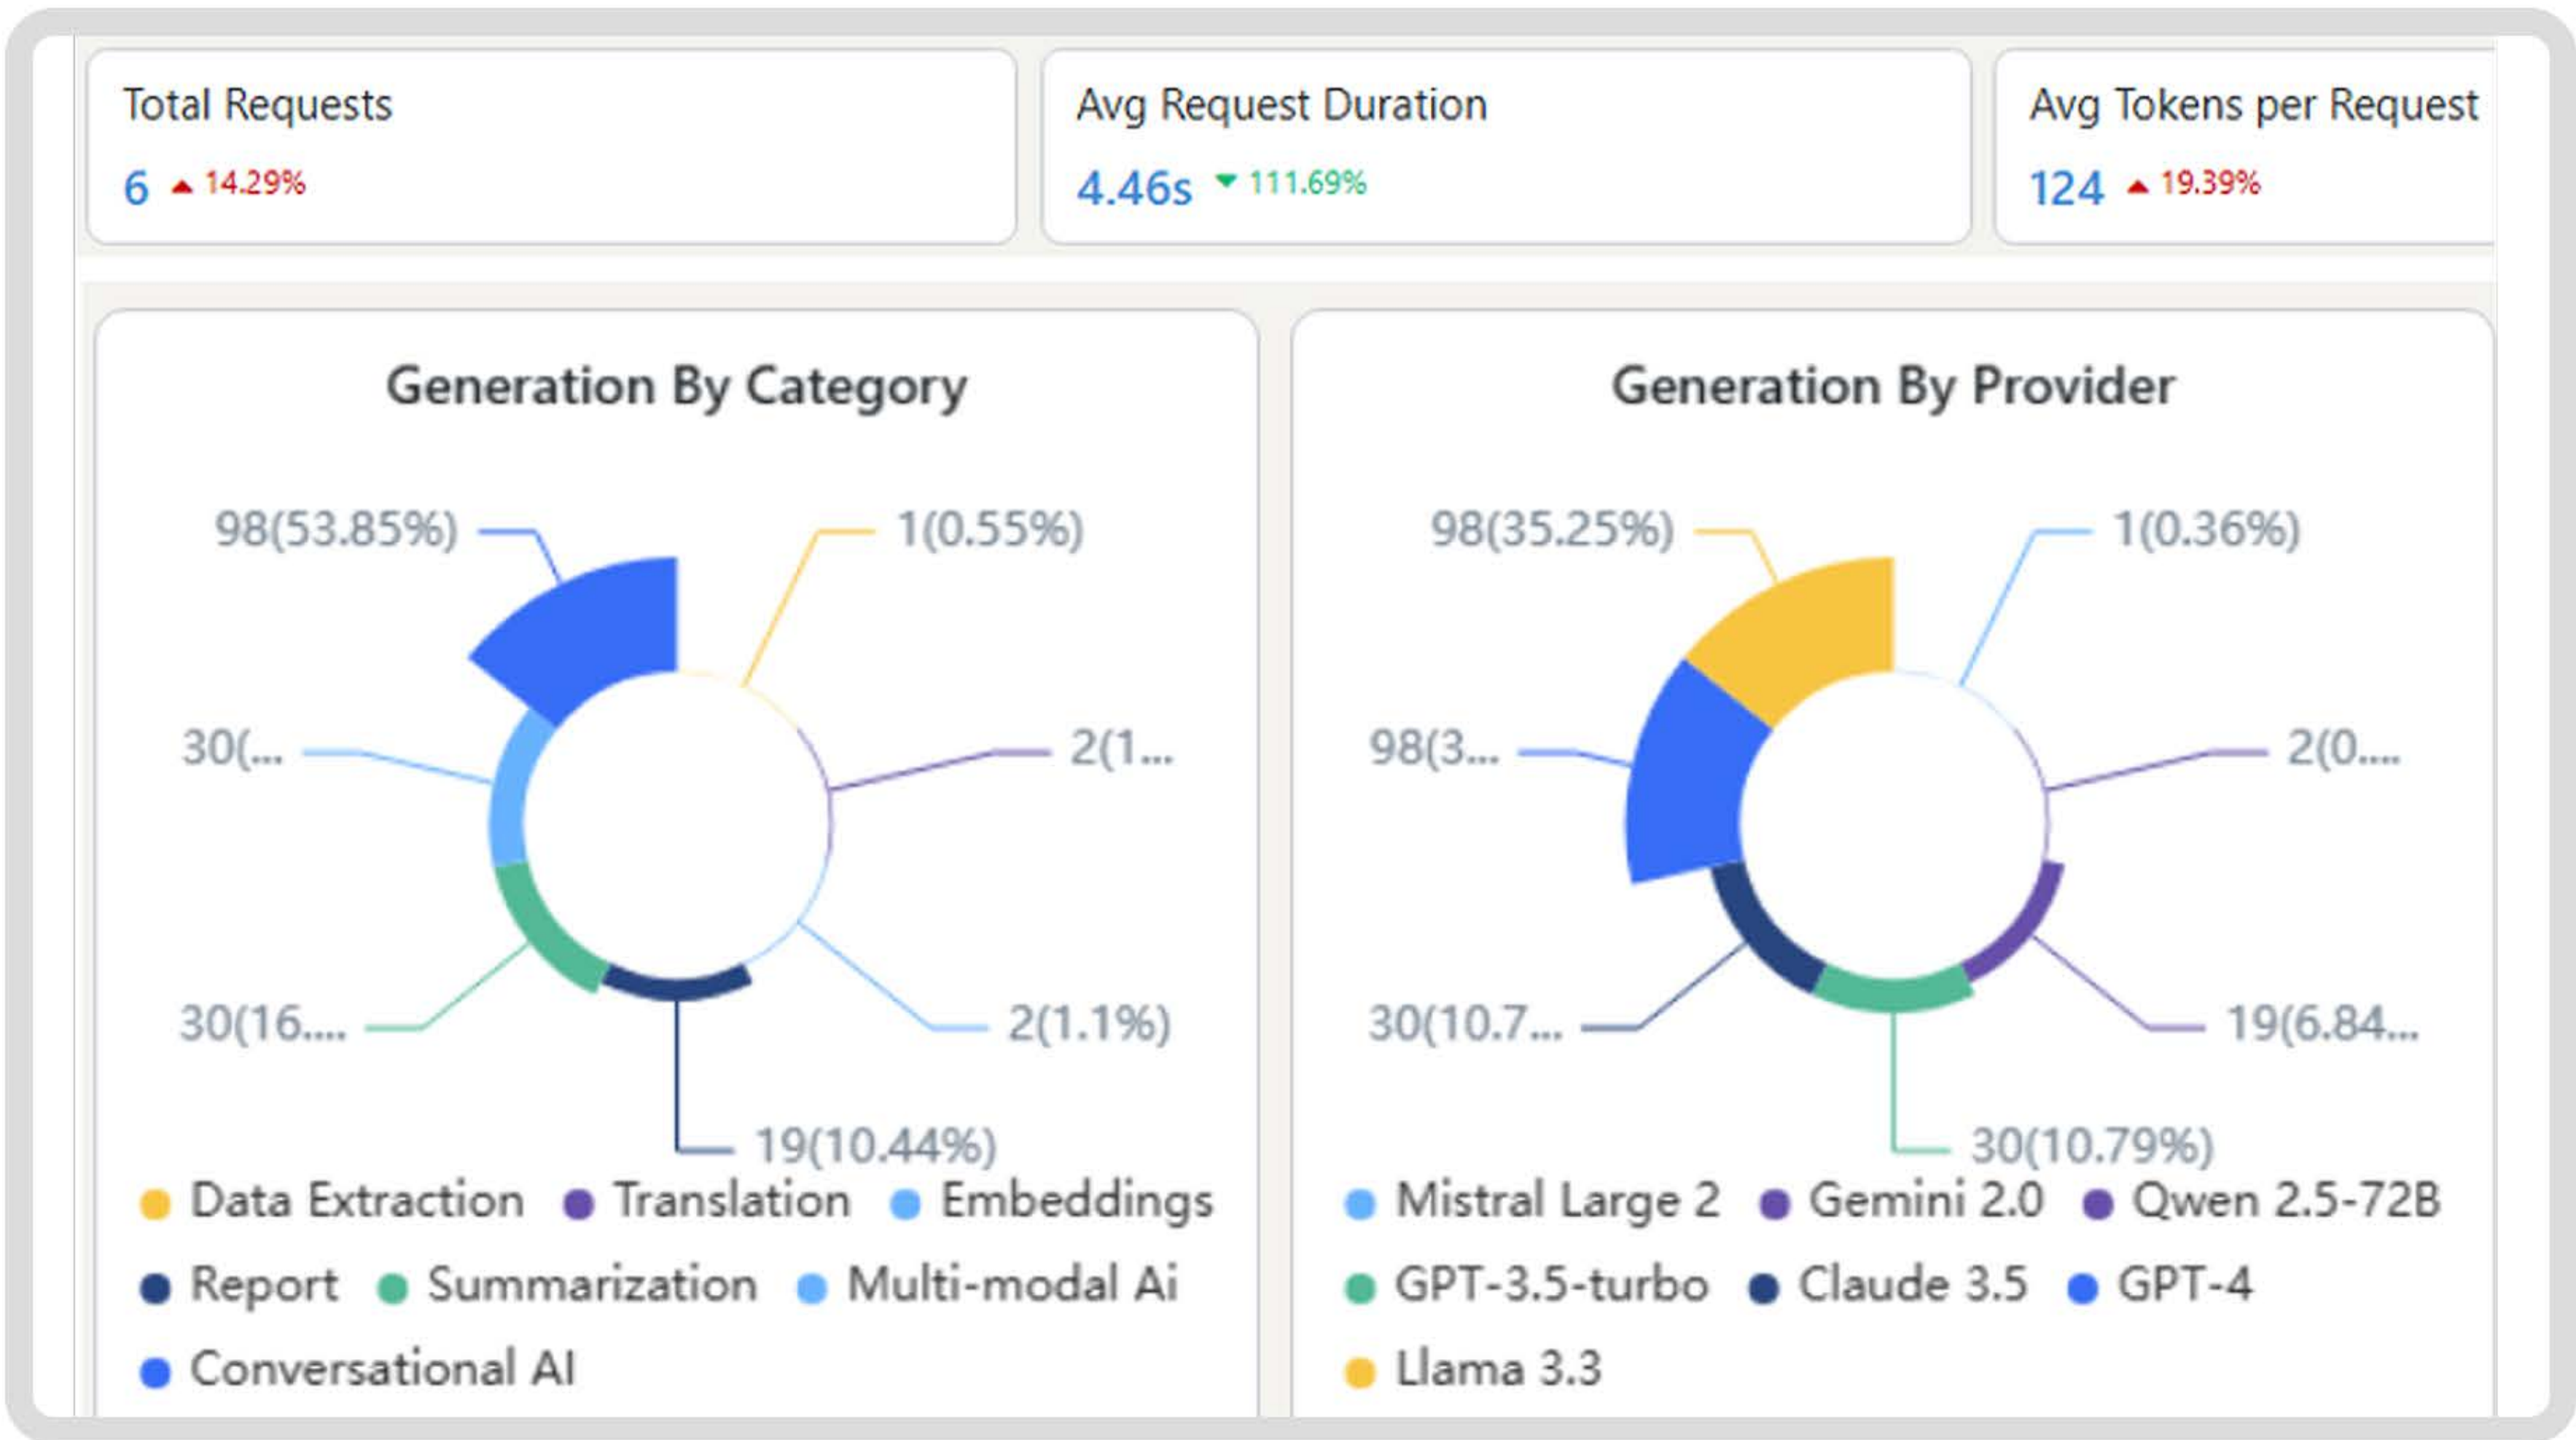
Total Requests
6 14.29%

Avg Request Duration
4.46s 111.69%

Avg Tokens per Request
124 19.39%

Generation By Category

98(53.85%)
1(0.55%)
30(...
2(1...
30(16....
2(1.1%)
19(10.44%)

Data Extraction Translation Embeddings
Report Summarization Multi-modal Ai
Conversational AI

Generation By Provider

98(35.25%)
1(0.36%)
98(3...
2(0....
30(10.7...
19(6.84...
30(10.79%)

Mistral Large 2 Gemini 2.0 Qwen 2.5-72B
GPT-3.5-turbo Claude 3.5 GPT-4
Llama 3.3